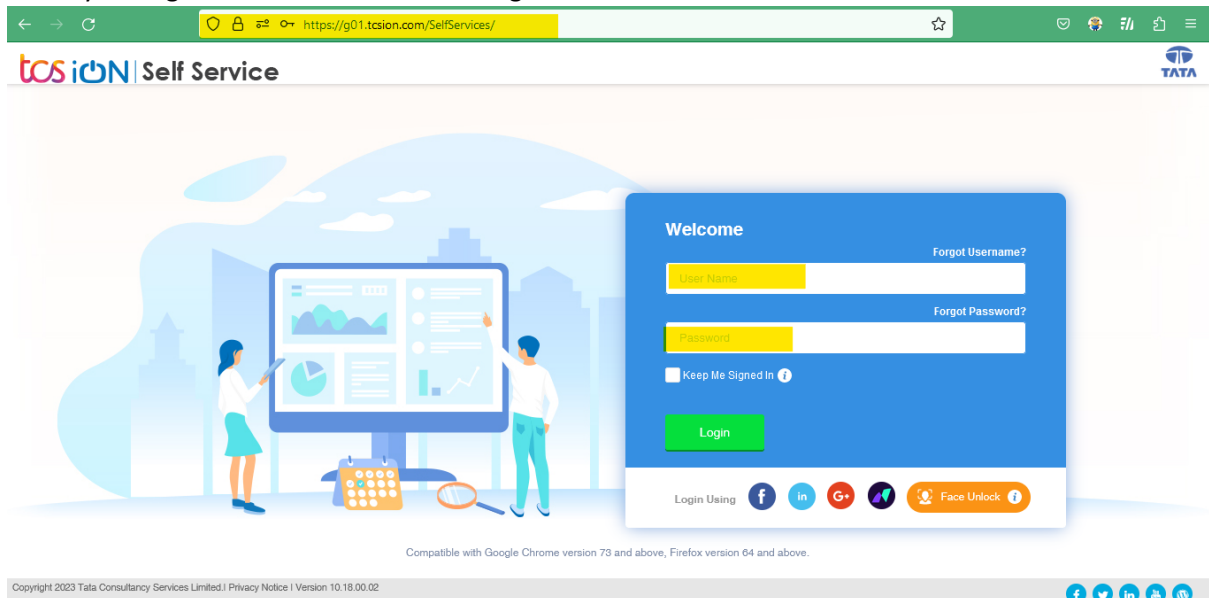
https://g01.tcsion.com/SelfServices/

tcs iON | Self Service

TATA

Welcome

Forgot Username?

User Name

Forgot Password?

Password

Keep Me Signed In

Login

Login Using

Face Unlock

Compatible with Google Chrome version 73 and above, Firefox version 64 and above.

Copyright 2023 Tata Consultancy Services Limited.| Privacy Notice | Version 10.18.00.02